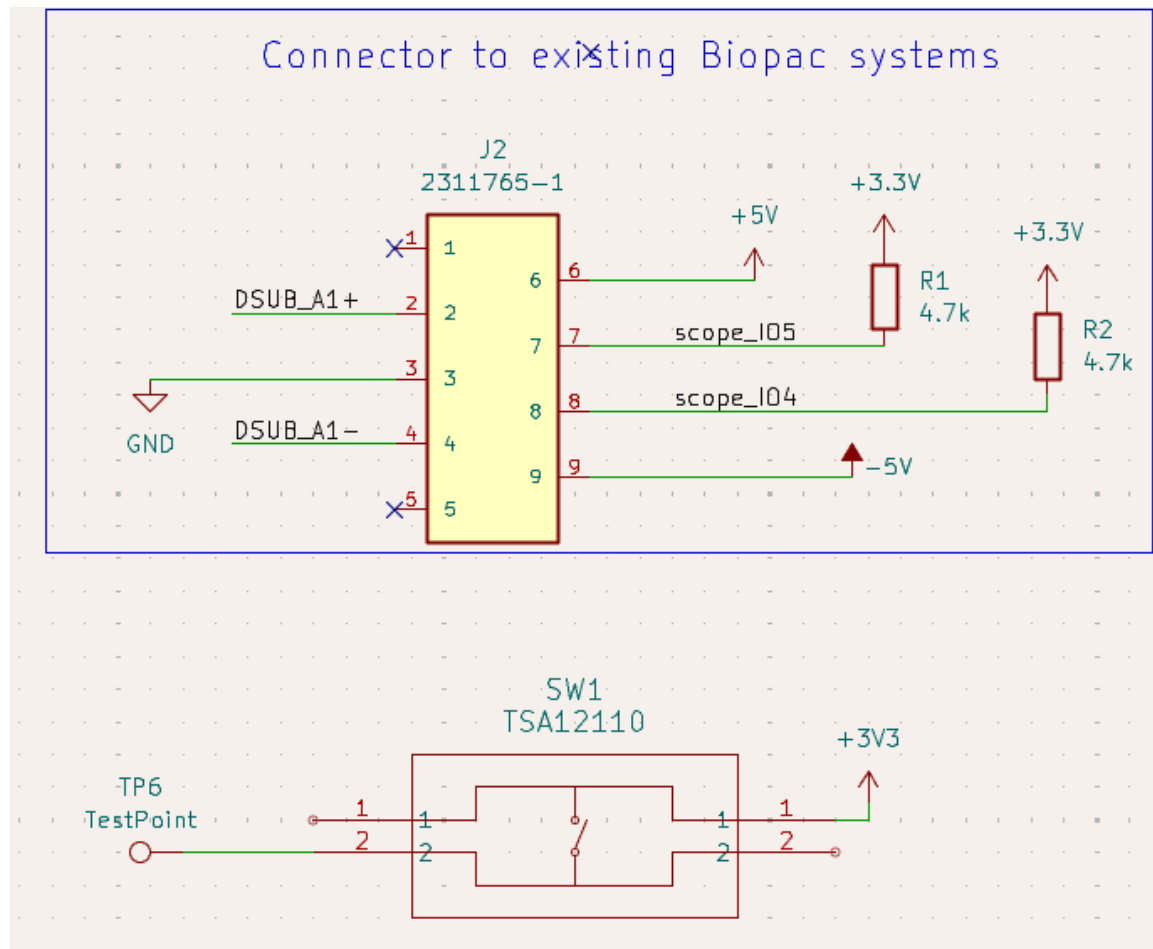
Connector to existing Biopac systems

J2
2311765-1

1
1
DSUB_A1+
2
2
3
3
GND
DSUB_A1-
4
4
5
5
6
6
7
7
8
8
9
9
+5V
+3.3V
R1
4.7k
+3.3V
R2
4.7k
scope_IO5
scope_IO4
-5V

SW1
TSA12110
TP6
TestPoint
1
1
2
2
1
1
2
2
+3V3